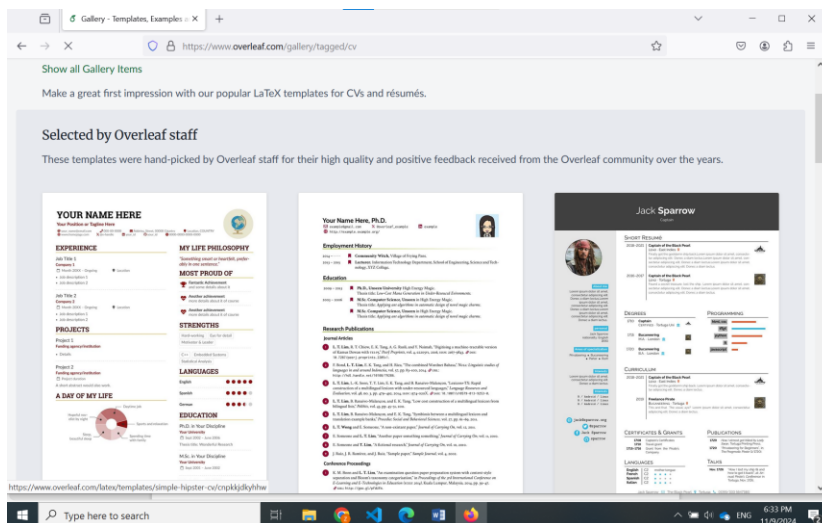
Gallery - Templates, Examples a ×
+

https://www.overleaf.com/gallery/tagged/cv

Show all Gallery Items

Make a great first impression with our popular LaTeX templates for CVs and résumés.

Selected by Overleaf staff

These templates were hand-picked by Overleaf staff for their high quality and positive feedback received from the Overleaf community over the years.

YOUR NAME HERE
Your Position or Tagline Here

EXPERIENCE

MY LIFE PHILOSOPHY

MOST PROUD OF

PROJECTS

STRENGTHS

LANGUAGES

A DAY OF MY LIFE

EDUCATION

Your Name Here, Ph.D.

Employment History

Education

Research Publications

Journal Articles

Conference Proceedings

Jack Sparrow

Short Résumé

Degrees

Programming

Curriculum

Certificates & Grants

Publications

Languages

Talks

https://www.overleaf.com/latex/templates/simple-hipster-cv/cnpkkjdkyhhw

Type here to search

ENG

6:33 PM
11/9/2024